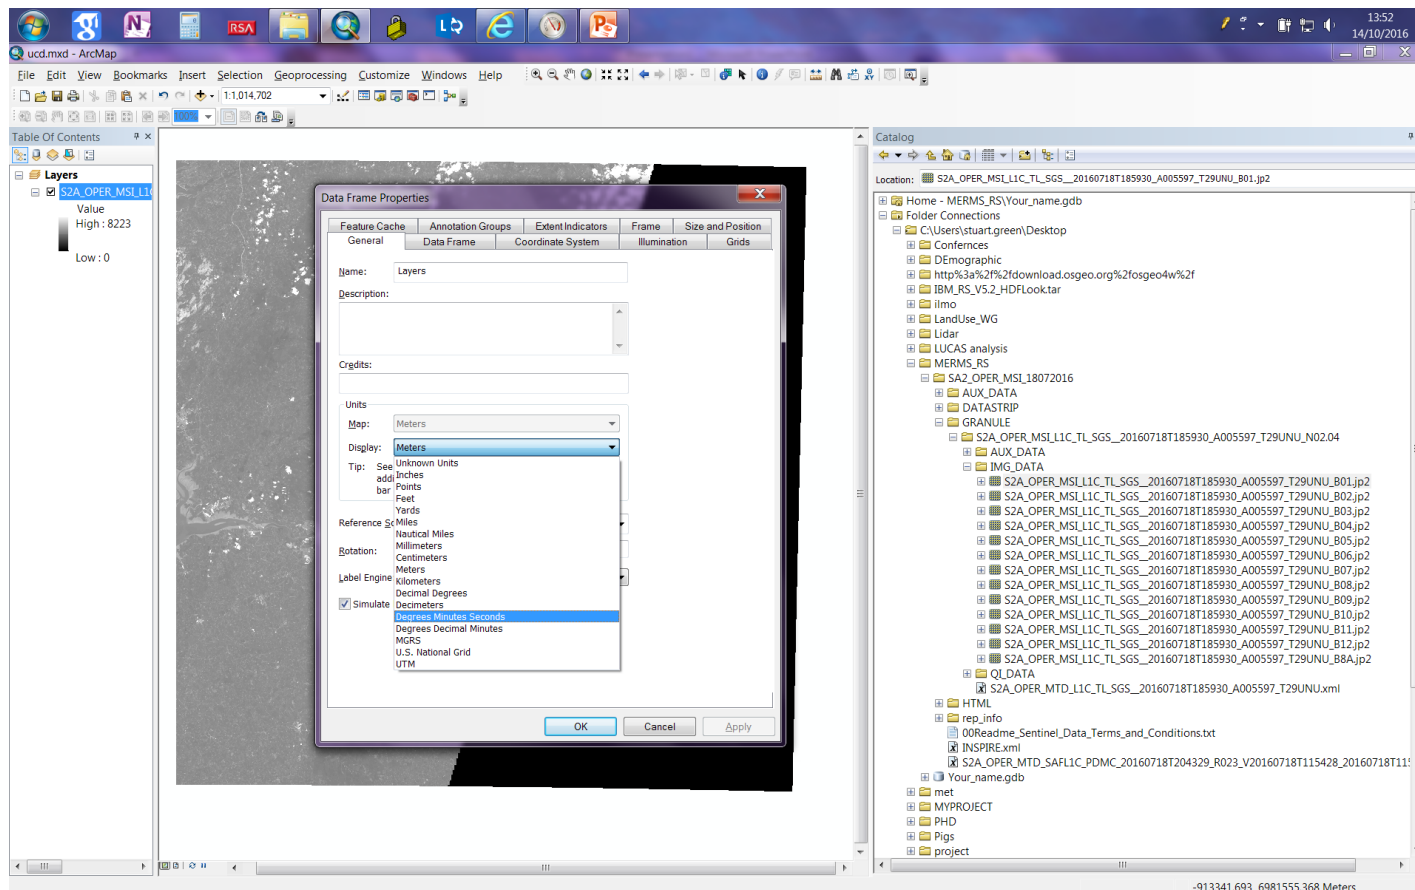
RSA

13:52
14/10/2016

ucd.mxd - ArcMap

File Edit View Bookmarks Insert Selection Geoprocessing Customize Windows Help

1:1,014,702

Table Of Contents

Layers
S2A_OPER_MSI_L1(
Value
High : 8223
Low : 0

Data Frame Properties

| Feature Cache | Annotation Groups | Extent Indicators | Frame | Size and Position |
|---|---|---|---|---|
| General | Data Frame | Coordinate System | Illumination | Grids |

Name: Layers

Description:

Credits:

Units

Map: Meters

Display: Meters

Tip: See
add
bar

Reference Sc

Rotation:

Label Engine

Simulate

Unknown Units
Inches
Points
Feet
Yards
Miles
Nautical Miles
Millimeters
Centimeters
Meters
Kilometers
Decimal Degrees
Decimeters
Degrees Minutes Seconds
Degrees Decimal Minutes
MGRS
U.S. National Grid
UTM

OK Cancel Apply

Catalog

Location: S2A_OPER_MSI_L1C_TL_SGS__20160718T185930_A005597_T29UNU_B01.jp2

Home - MERMS_RS\Your_name.gdb
Folder Connections
C:\Users\stuart.green\Desktop
Confernces
DEmographic
http%3a%2f%2fdownload.osgeo.org%2fosgeo4w%2f
IBM_RS_V5.2_HDFLook.tar
ilmo
LandUse_WG
Lidar
LUCAS analysis
MERMS_RS
SA2_OPER_MSI_18072016
AUX_DATA
DATASTRIP
GRANULE
S2A_OPER_MSI_L1C_TL_SGS__20160718T185930_A005597_T29UNU_N02.04
AUX_DATA
IMG_DATA
S2A_OPER_MSI_L1C_TL_SGS__20160718T185930_A005597_T29UNU_B01.jp2
S2A_OPER_MSI_L1C_TL_SGS__20160718T185930_A005597_T29UNU_B02.jp2
S2A_OPER_MSI_L1C_TL_SGS__20160718T185930_A005597_T29UNU_B03.jp2
S2A_OPER_MSI_L1C_TL_SGS__20160718T185930_A005597_T29UNU_B04.jp2
S2A_OPER_MSI_L1C_TL_SGS__20160718T185930_A005597_T29UNU_B05.jp2
S2A_OPER_MSI_L1C_TL_SGS__20160718T185930_A005597_T29UNU_B06.jp2
S2A_OPER_MSI_L1C_TL_SGS__20160718T185930_A005597_T29UNU_B07.jp2
S2A_OPER_MSI_L1C_TL_SGS__20160718T185930_A005597_T29UNU_B08.jp2
S2A_OPER_MSI_L1C_TL_SGS__20160718T185930_A005597_T29UNU_B09.jp2
S2A_OPER_MSI_L1C_TL_SGS__20160718T185930_A005597_T29UNU_B10.jp2
S2A_OPER_MSI_L1C_TL_SGS__20160718T185930_A005597_T29UNU_B11.jp2
S2A_OPER_MSI_L1C_TL_SGS__20160718T185930_A005597_T29UNU_B12.jp2
S2A_OPER_MSI_L1C_TL_SGS__20160718T185930_A005597_T29UNU_B8A.jp2
QI_DATA
S2A_OPER_MTD_L1C_TL_SGS__20160718T185930_A005597_T29UNU.xml
HTML
rep_info
00Readme_Sentinel_Data_Terms_and_Conditions.txt
INSPIRE.xml
S2A_OPER_MTD_SAFL1C_PDMC_20160718T204329_R023_V20160718T115428_20160718T11
Your_name.gdb
met
MYPROJECT
PHD
Pigs
project

-913341.693 6981555.368 Meters